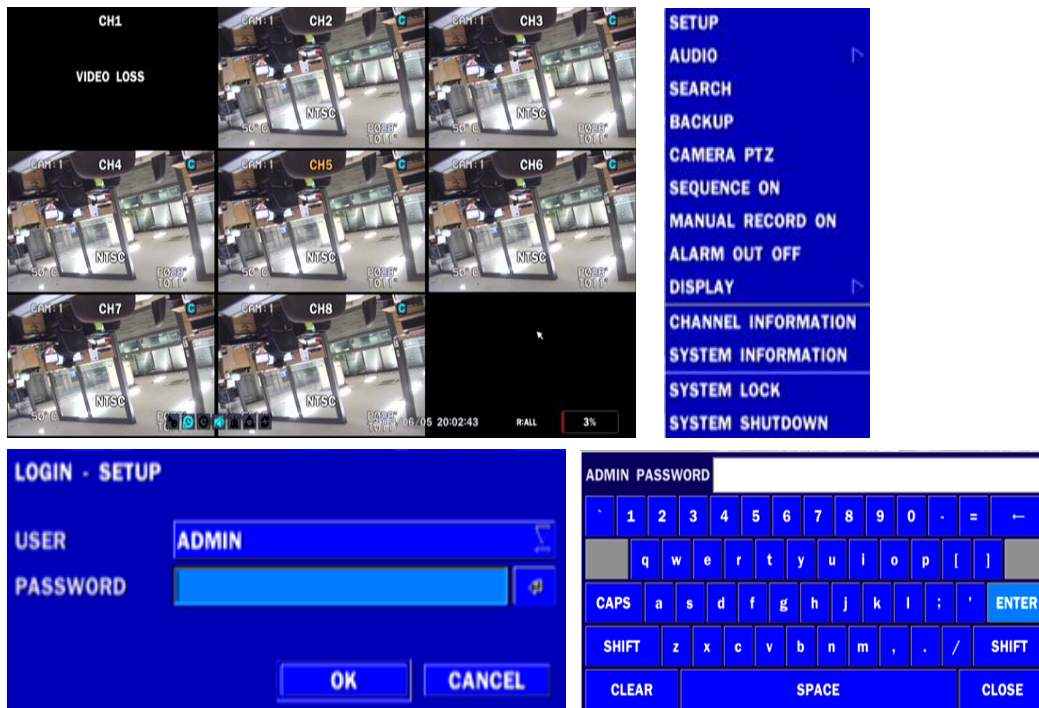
CH1

VIDEO LOSS

CAM:1 CH2 NTSC

CAM:1 CH3 NTSC

CAM:1 CH4 NTSC

CAM:1 CH5 NTSC

CAM:1 CH6 NTSC

CAM:1 CH7 NTSC

CAM:1 CH8 NTSC

06/05 20:02:43 R:ALL 3%

SETUP
AUDIO
SEARCH
BACKUP
CAMERA PTZ
SEQUENCE ON
MANUAL RECORD ON
ALARM OUT OFF
DISPLAY
CHANNEL INFORMATION
SYSTEM INFORMATION
SYSTEM LOCK
SYSTEM SHUTDOWN

LOGIN - SETUP

USER ADMIN
PASSWORD

OK CANCEL

ADMIN PASSWORD

| ` | 1 | 2 | 3 | 4 | 5 | 6 | 7 | 8 | 9 | 0 | - | = | ← |
|---|---|---|---|---|---|---|---|---|---|---|---|---|---|
| | q | w | e | r | t | y | u | i | o | p | [ | ] | |
| CAPS | a | s | d | f | g | h | j | k | l | ; | ' | ENTER | |
| SHIFT | z | x | c | v | b | n | m | , | . | / | SHIFT | | |
| CLEAR | SPACE | CLOSE | | | | | | | | | | | |